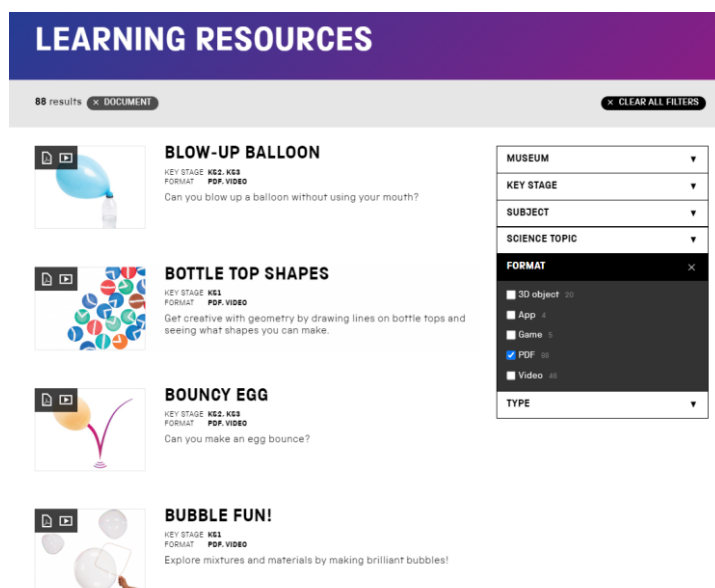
LEARNING RESOURCES

88 results × DOCUMENT

× CLEAR ALL FILTERS

BLOW-UP BALLOON

KEY STAGE KS2, KS3
FORMAT PDF, VIDEO

Can you blow up a balloon without using your mouth?

BOTTLE TOP SHAPES

KEY STAGE KS1
FORMAT PDF, VIDEO

Get creative with geometry by drawing lines on bottle tops and seeing what shapes you can make.

BOUNCY EGG

KEY STAGE KS2, KS3
FORMAT PDF, VIDEO

Can you make an egg bounce?

BUBBLE FUN!

KEY STAGE KS1
FORMAT PDF, VIDEO

Explore mixtures and materials by making brilliant bubbles!

MUSEUM ▼

KEY STAGE ▼

SUBJECT ▼

SCIENCE TOPIC ▼

FORMAT ×

3D object 20

App 4

Game 5

PDF 88

Video 46

TYPE ▼